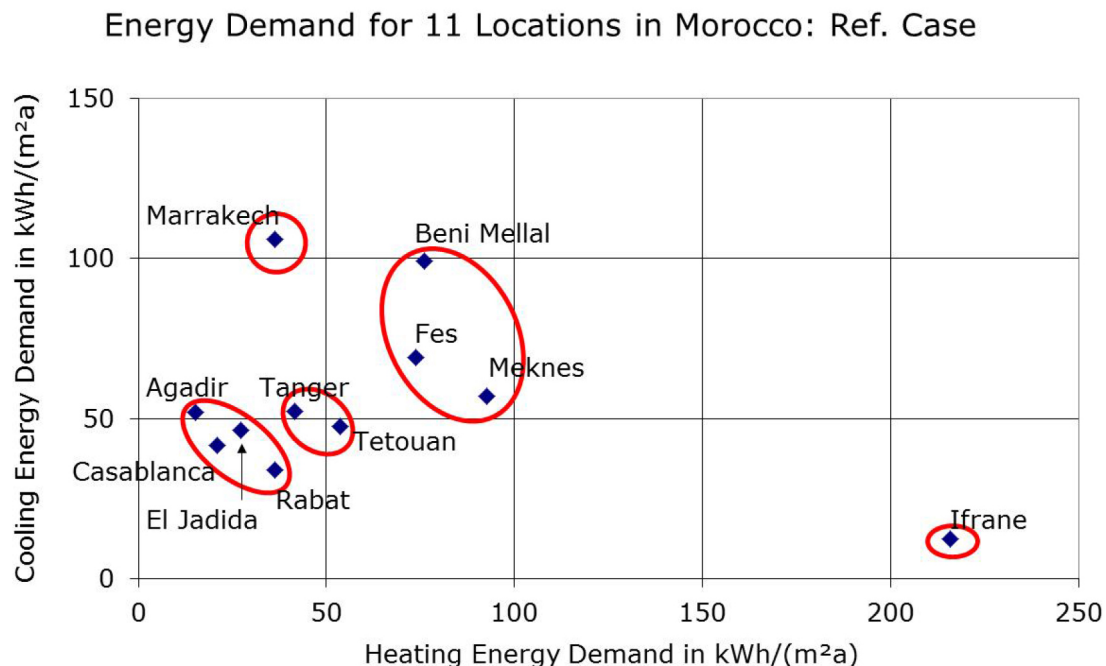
Energy Demand for 11 Locations in Morocco: Ref. Case

Cooling Energy Demand in kWh/(m²a)

150
100
50
0

Marrakech
Beni Mellal
Fes
Meknes
Agadir
Tanger
Tetouan
Casablanca
Rabat
El Jadida
Ifrane

0 50 100 150 200 250

Heating Energy Demand in kWh/(m²a)